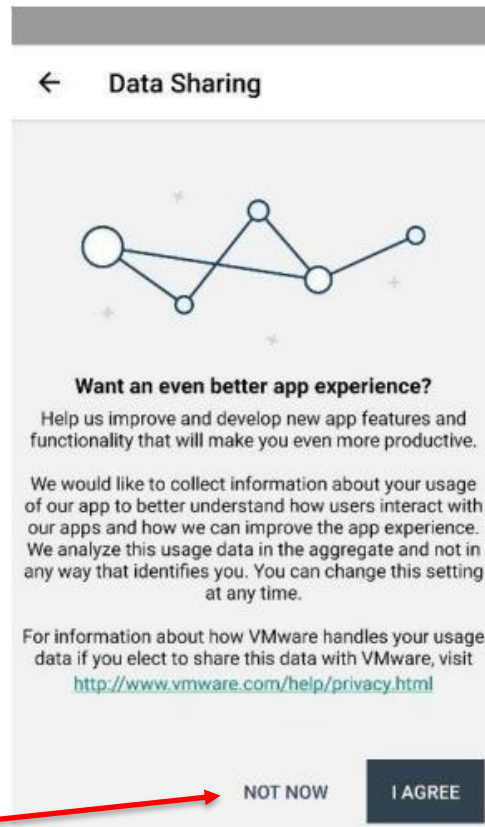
← Data Sharing

Want an even better app experience?

Help us improve and develop new app features and functionality that will make you even more productive.

We would like to collect information about your usage of our app to better understand how users interact with our apps and how we can improve the app experience. We analyze this usage data in the aggregate and not in any way that identifies you. You can change this setting at any time.

For information about how VMware handles your usage data if you elect to share this data with VMware, visit http://www.vmware.com/help/privacy.html

NOT NOW

I AGREE